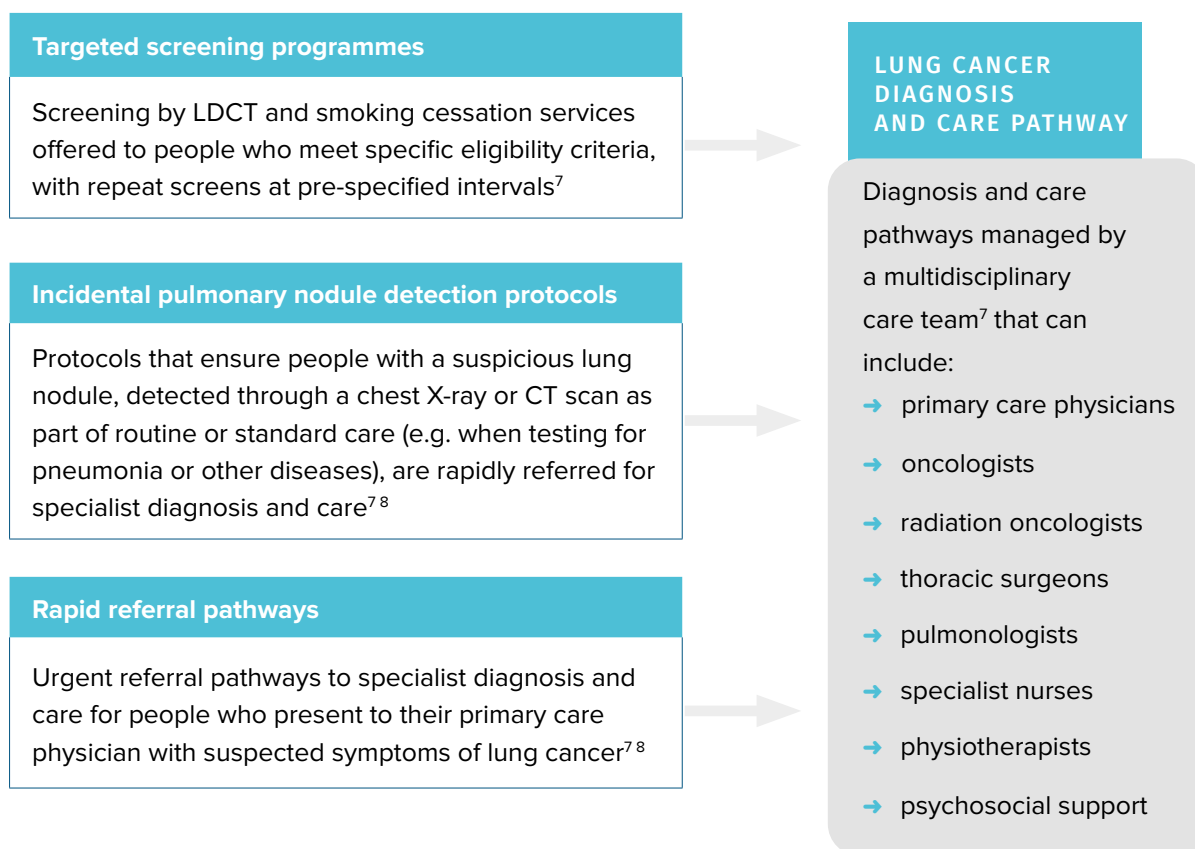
Targeted screening programmes

Screening by LDCT and smoking cessation services offered to people who meet specific eligibility criteria, with repeat screens at pre-specified intervals$^{7}$

Incidental pulmonary nodule detection protocols

Protocols that ensure people with a suspicious lung nodule, detected through a chest X-ray or CT scan as part of routine or standard care (e.g. when testing for pneumonia or other diseases), are rapidly referred for specialist diagnosis and care$^{7\ 8}$

Rapid referral pathways

Urgent referral pathways to specialist diagnosis and care for people who present to their primary care physician with suspected symptoms of lung cancer$^{7\ 8}$

LUNG CANCER DIAGNOSIS AND CARE PATHWAY

Diagnosis and care pathways managed by a multidisciplinary care team$^{7}$ that can include:

➜ primary care physicians
➜ oncologists
➜ radiation oncologists
➜ thoracic surgeons
➜ pulmonologists
➜ specialist nurses
➜ physiotherapists
➜ psychosocial support